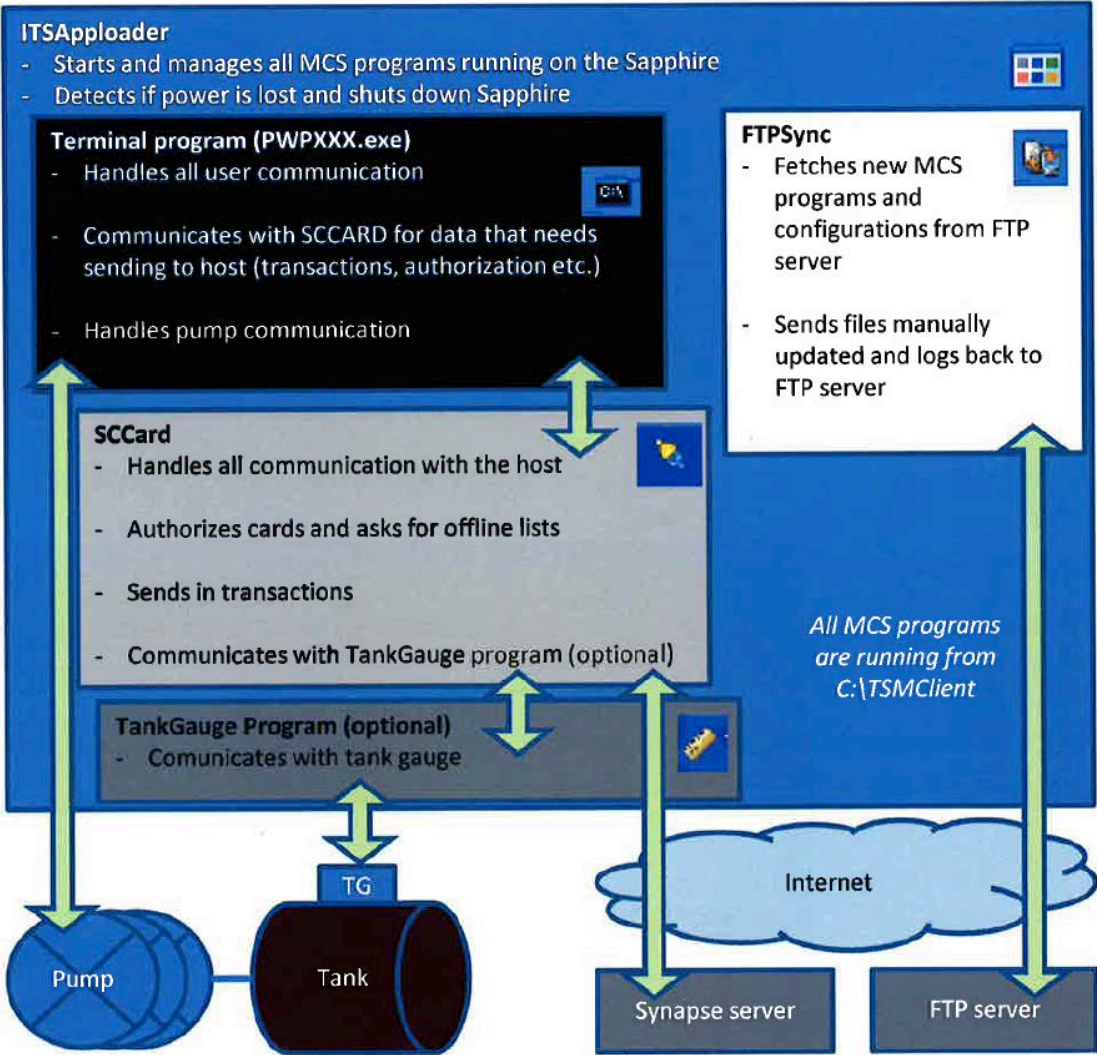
ITSApploader
- Starts and manages all MCS programs running on the Sapphire
- Detects if power is lost and shuts down Sapphire

Terminal program (PWPXXX.exe)
- Handles all user communication

- Communicates with SCCARD for data that needs sending to host (transactions, authorization etc.)

- Handles pump communication

C:\

FTPSync
- Fetches new MCS programs and configurations from FTP server

- Sends files manually updated and logs back to FTP server

SCCard
- Handles all communication with the host

- Authorizes cards and asks for offline lists

- Sends in transactions

- Communicates with TankGauge program (optional)

All MCS programs are running from C:\TSMClient

TankGauge Program (optional)
- Comunicates with tank gauge

TG

Internet

Pump

Tank

Synapse server

FTP server